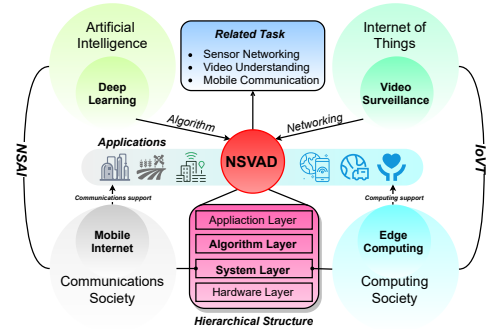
Artificial Intelligence

Deep Learning

Related Task

Sensor Networking
Video Understanding
Mobile Communication

Internet of Things

Video Surveillance

Algorithm

Networking

NSAI

Applications

NSVAD

IoVT

Communications support

Computing support

Mobile Internet

Appliaction Layer
Algorithm Layer
System Layer
Hardware Layer

Edge Computing

Communications Society

Hierarchical Structure

Computing Society